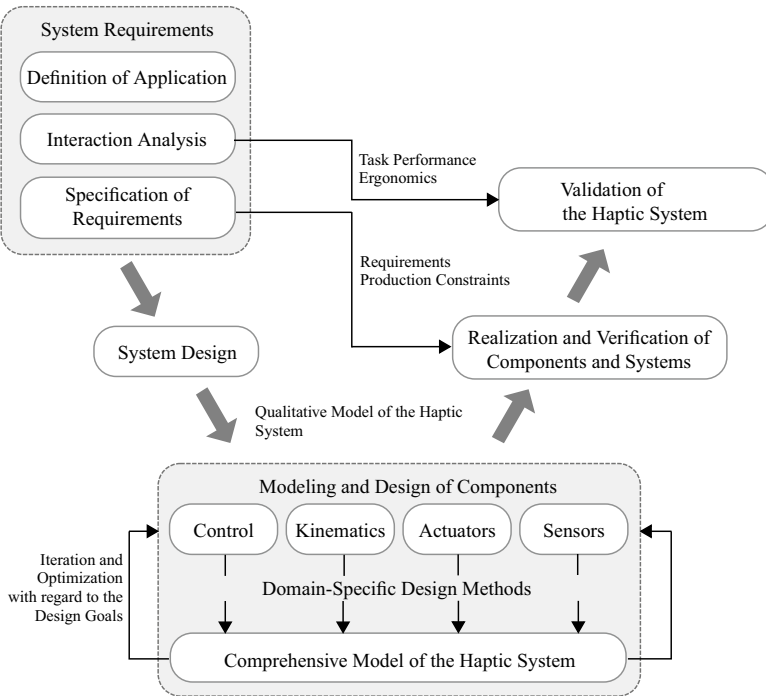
System Requirements

Definition of Application

Interaction Analysis

Specification of Requirements

Task Performance
Ergonomics

Validation of the Haptic System

Requirements
Production Constraints

System Design

Realization and Verification of Components and Systems

Qualitative Model of the Haptic System

Modeling and Design of Components

Control

Kinematics

Actuators

Sensors

Iteration and Optimization with regard to the Design Goals

Domain-Specific Design Methods

Comprehensive Model of the Haptic System